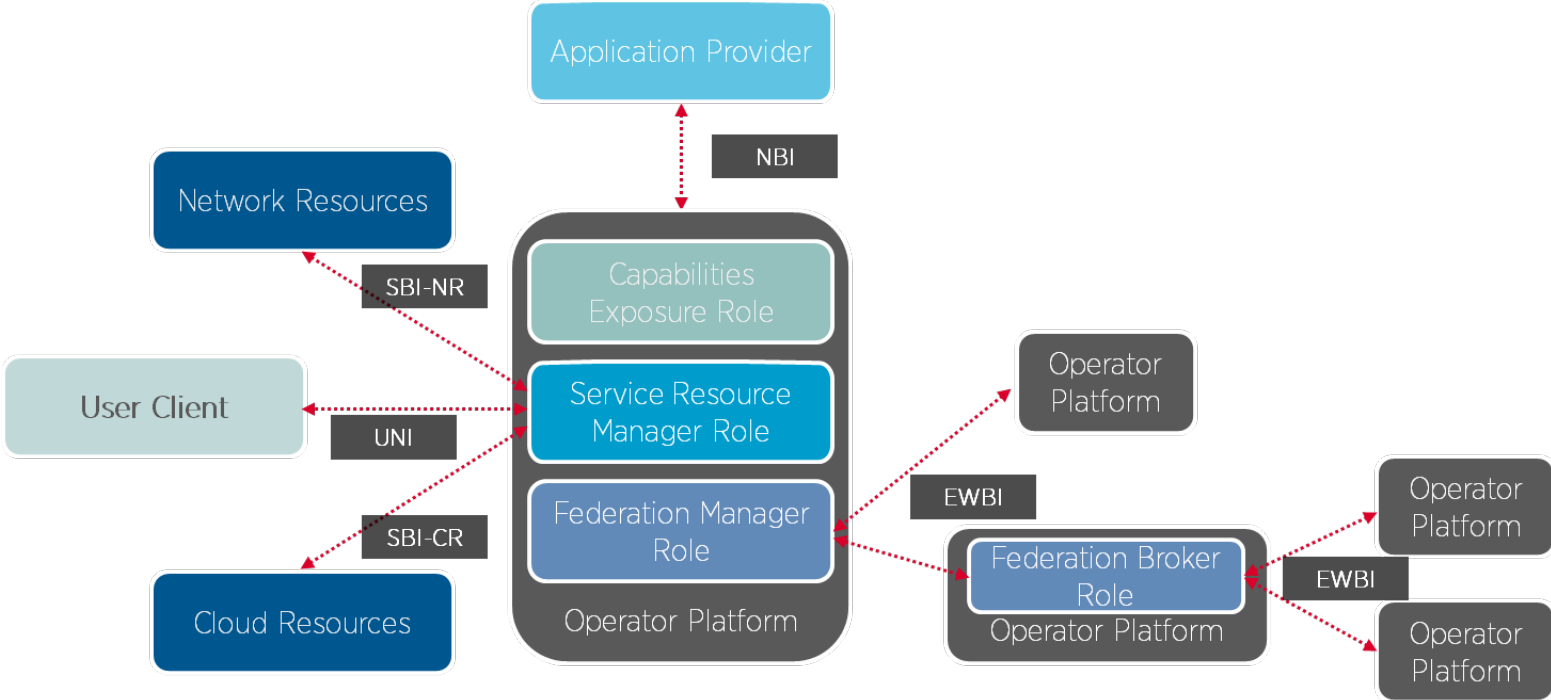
Application Provider

NBI

Network Resources

SBI-NR

Capabilities Exposure Role

User Client

UNI

Service Resource Manager Role

Federation Manager Role

SBI-CR

Cloud Resources

Operator Platform

Operator Platform

EWBI

Federation Broker Role

Operator Platform

Operator Platform

EWBI

Operator Platform